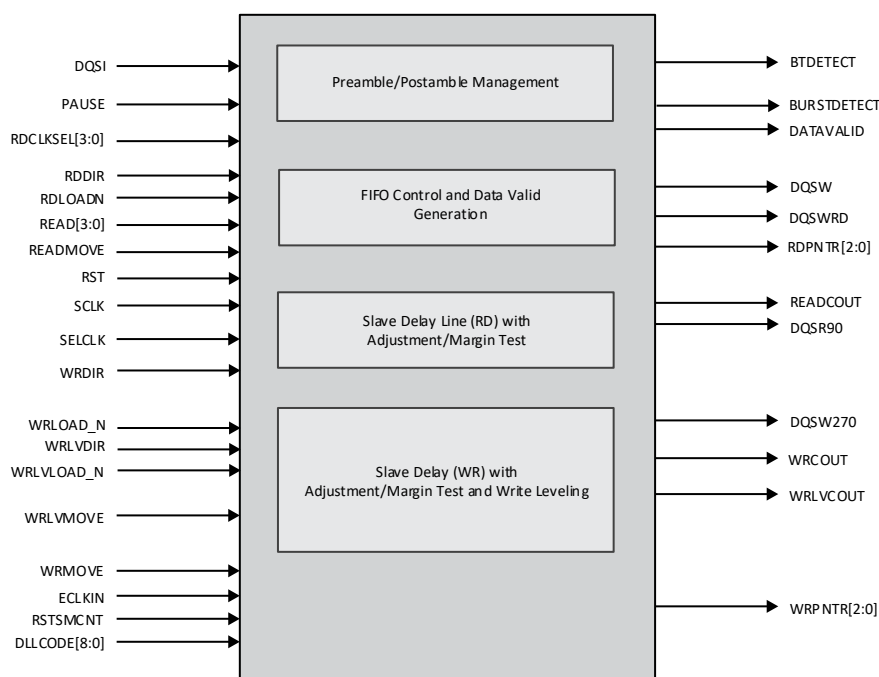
DQSI
PAUSE
RDCLKSEL[3:0]
RDDIR
RDLOADN
READ[3:0]
READMOVE
RST
SCLK
SELCLK
WRDIR
WRLOAD_N
WRLVDIR
WRLVLOAD_N
WRLVMOVE
WRMOVE
ECLKIN
RSTSMCNT
DLLCODE[8:0]

Preamble/Postamble Management

FIFO Control and Data Valid Generation

Slave Delay Line (RD) with Adjustment/Margin Test

Slave Delay (WR) with Adjustment/Margin Test and Write Leveling

BTDETECT
BURSTDETECT
DATAVALID
DQSW
DQSWRD
RDPNTR[2:0]
READCOUT
DQSR90
DQSW270
WRCOUT
WRLVCOUT
WRPNTR[2:0]